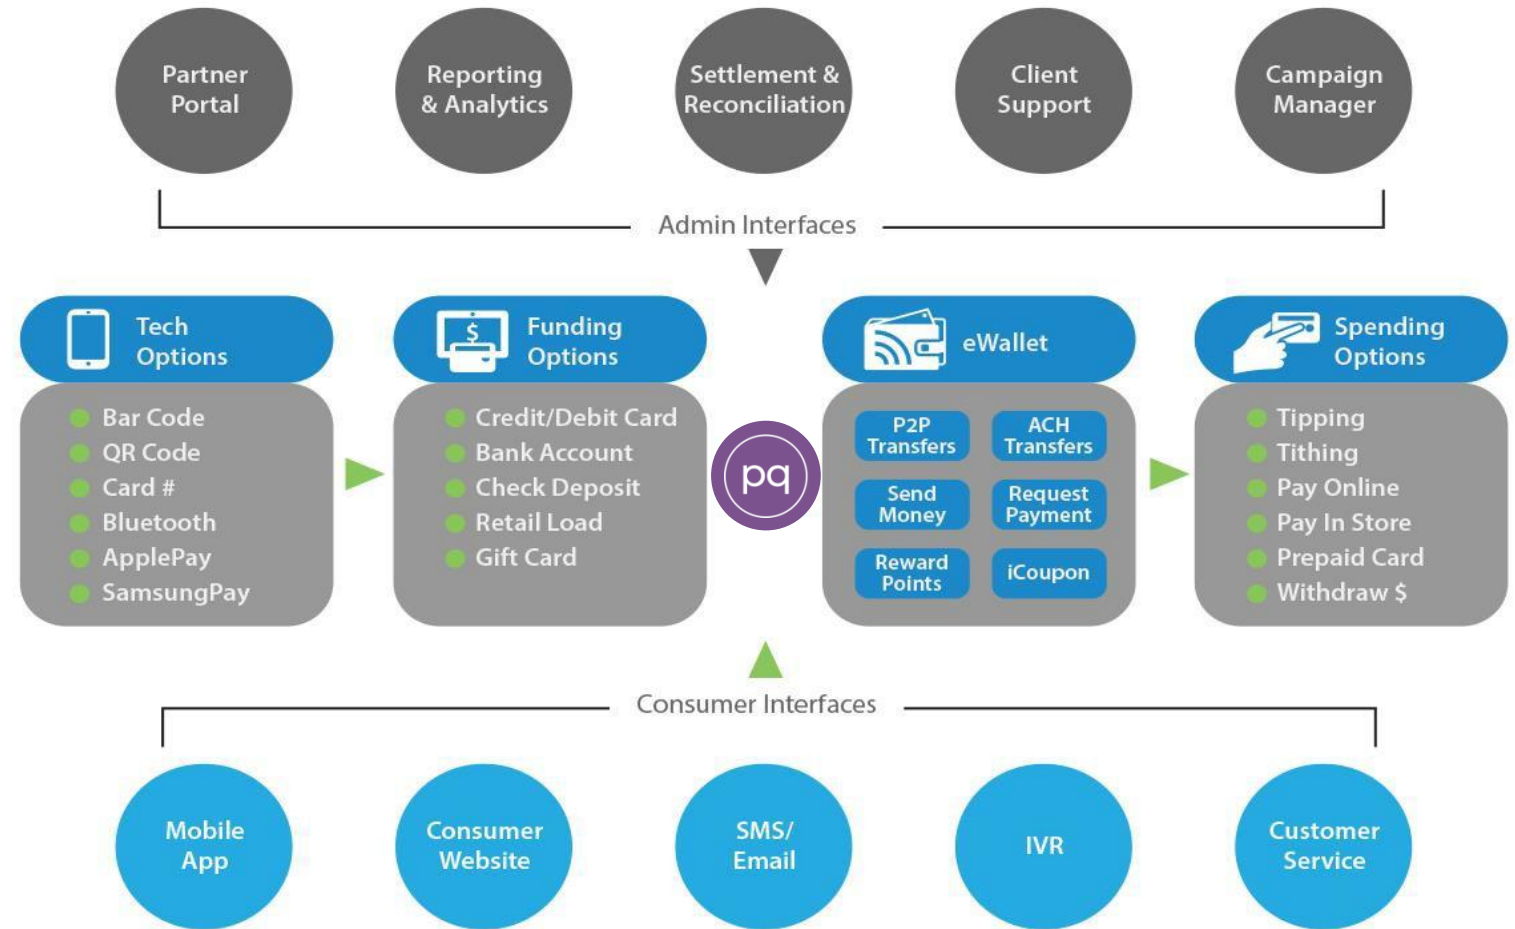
Partner Portal

Reporting & Analytics

Settlement & Reconciliation

Client Support

Campaign Manager

Admin Interfaces

Tech Options

- Bar Code
- QR Code
- Card #
- Bluetooth
- ApplePay
- SamsungPay

$

Funding Options

- Credit/Debit Card
- Bank Account
- Check Deposit
- Retail Load
- Gift Card

pq

eWallet

P2P Transfers

ACH Transfers

Send Money

Request Payment

Reward Points

iCoupon

Spending Options

- Tipping
- Tithing
- Pay Online
- Pay In Store
- Prepaid Card
- Withdraw $

Consumer Interfaces

Mobile App

Consumer Website

SMS/ Email

IVR

Customer Service